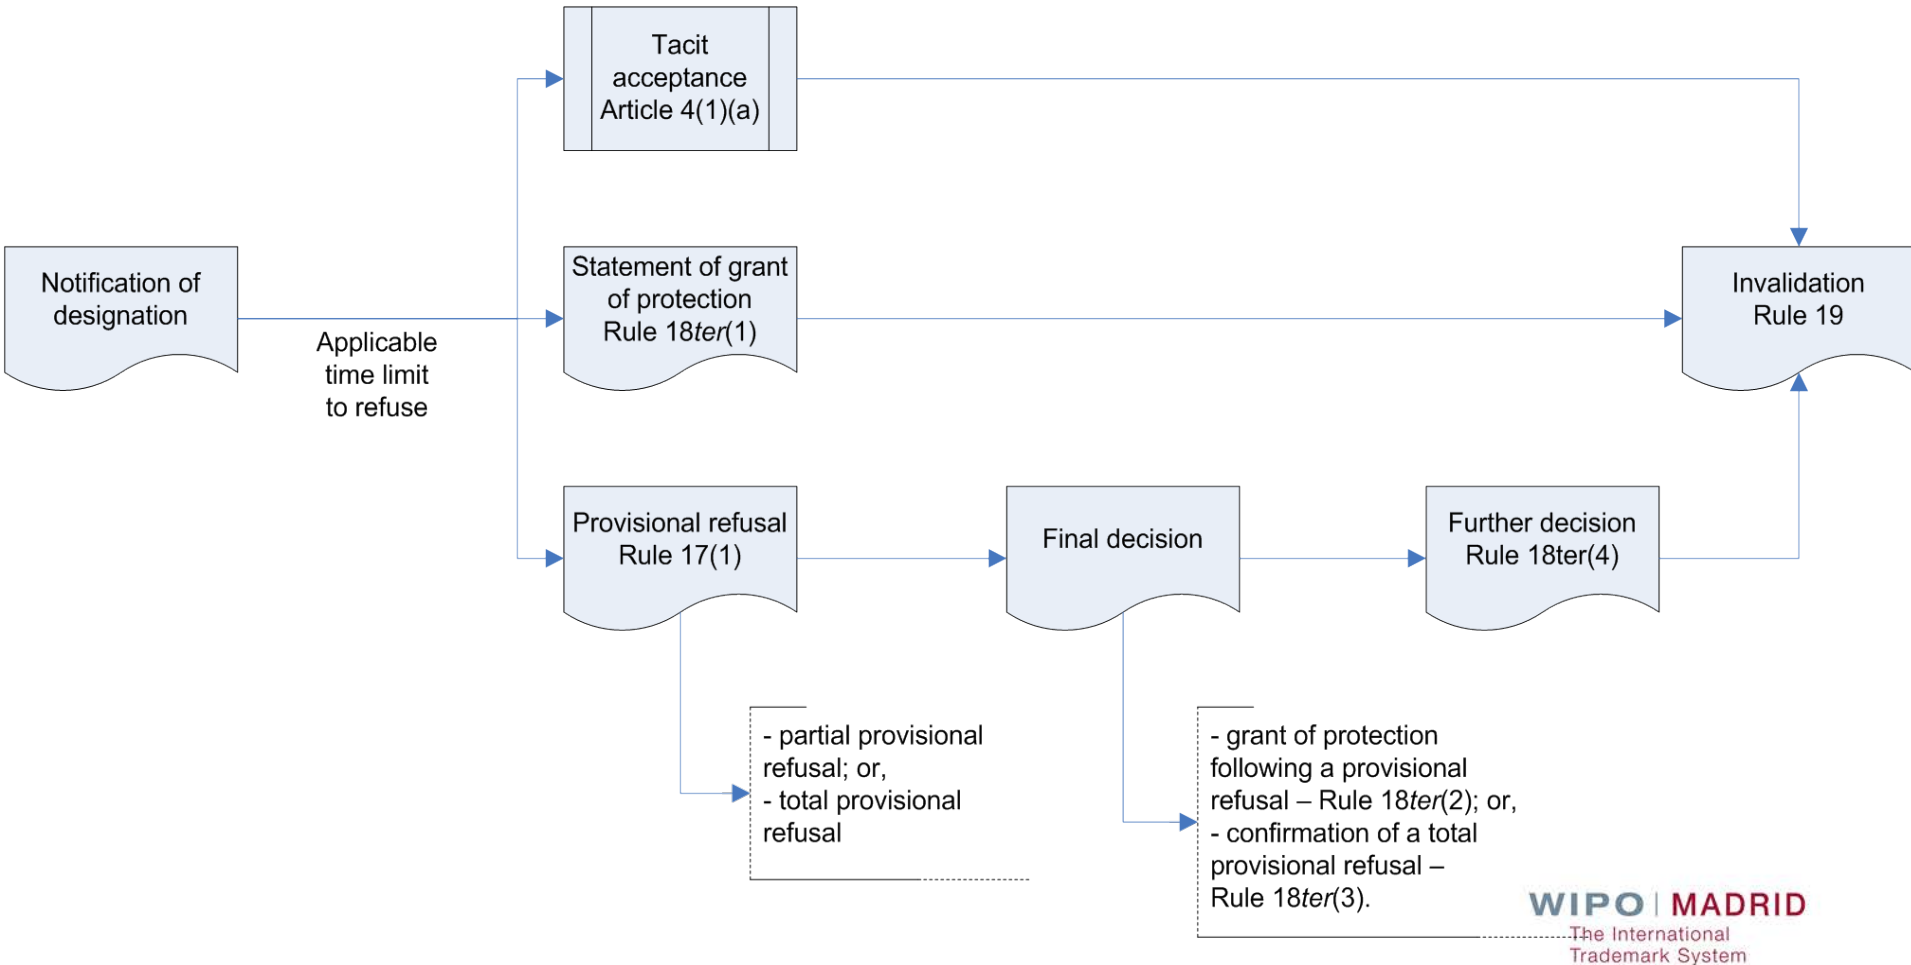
Tacit acceptance Article 4(1)(a)

Notification of designation

Applicable time limit to refuse

Statement of grant of protection Rule 18*ter*(1)

Invalidation Rule 19

Provisional refusal Rule 17(1)

Final decision

Further decision Rule 18ter(4)

- partial provisional refusal; or,
- total provisional refusal

- grant of protection following a provisional refusal – Rule 18*ter*(2); or,
- confirmation of a total provisional refusal – Rule 18*ter*(3).

WIPO | MADRID
The International Trademark System